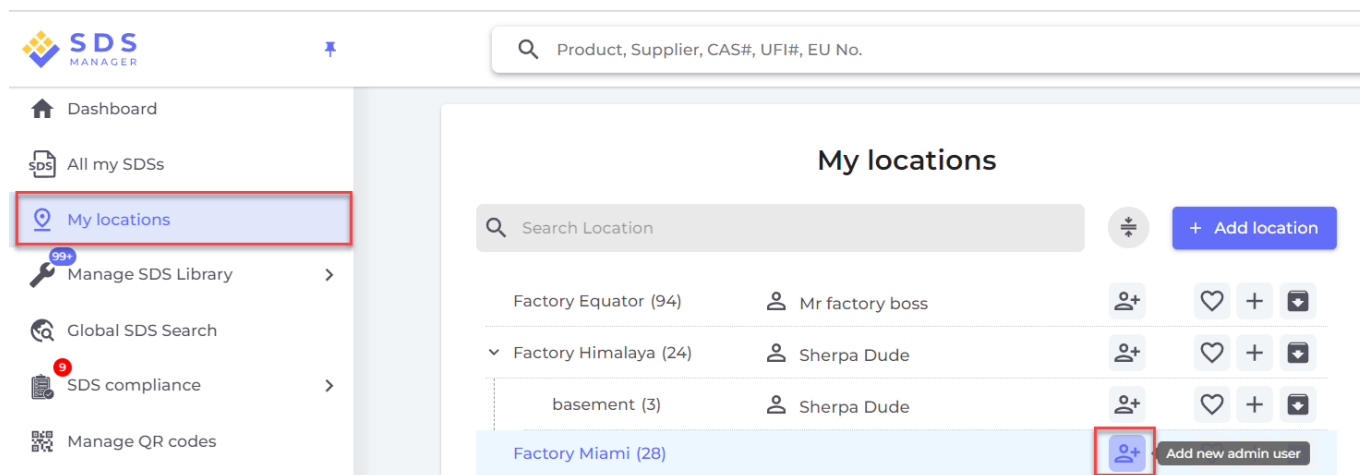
SDS MANAGER

Product, Supplier, CAS#, UFI#, EU No.

Dashboard
All my SDSs
My locations
99+
Manage SDS Library
Global SDS Search
9
SDS compliance
Manage QR codes

My locations

Search Location

+ Add location

Factory Equator (94)
Mr factory boss
Factory Himalaya (24)
Sherpa Dude
basement (3)
Sherpa Dude
Factory Miami (28)
Add new admin user